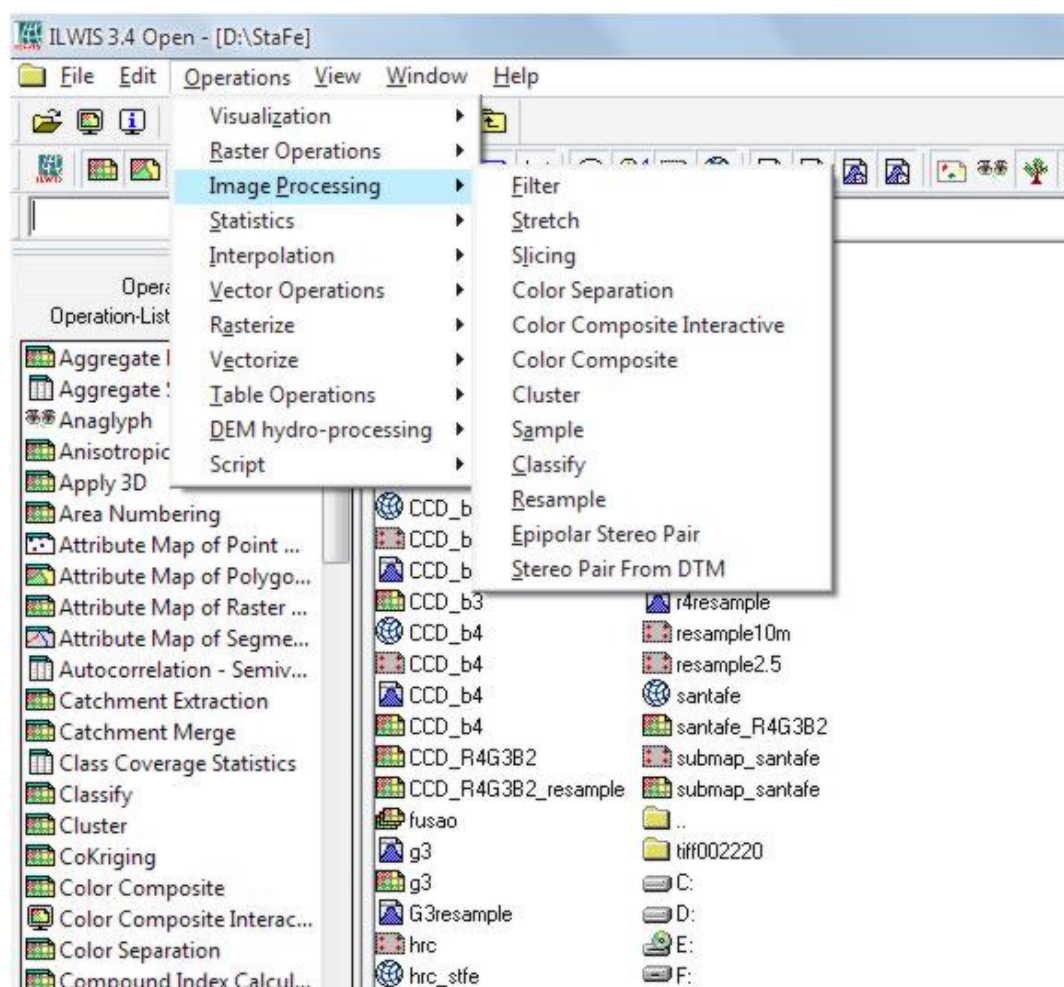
ILWIS 3.4 Open - [D:\StaFe]

File Edit Operations View Window Help

Visualization
Raster Operations
Image Processing
Statistics
Interpolation
Vector Operations
Rasterize
Vectorize
Table Operations
DEM hydro-processing
Script

Filter
Stretch
Slicing
Color Separation
Color Composite Interactive
Color Composite
Cluster
Sample
Classify
Resample
Epipolar Stereo Pair
Stereo Pair From DTM

Opera
Operation-List

Aggregate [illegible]
Aggregate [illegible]
Anaglyph
Anisotropic
Apply 3D
Area Numbering
Attribute Map of Point ...
Attribute Map of Polygo...
Attribute Map of Raster ...
Attribute Map of Segme...
Autocorrelation - Semiv...
Catchment Extraction
Catchment Merge
Class Coverage Statistics
Classify
Cluster
CoKriging
Color Composite
Color Composite Interac...
Color Separation
Compound Index Calcul...

CCD_b
CCD_b
CCD_b
CCD_b3
CCD_b4
CCD_b4
CCD_b4
CCD_b4
CCD_R4G3B2
CCD_R4G3B2_resample
fusao
g3
g3
G3resample
hrc
hrc_stfe

r4resample
resample10m
resample2.5
santafe
santafe_R4G3B2
submap_santafe
submap_santafe
..
tiff002220
C:
D:
E:
F: